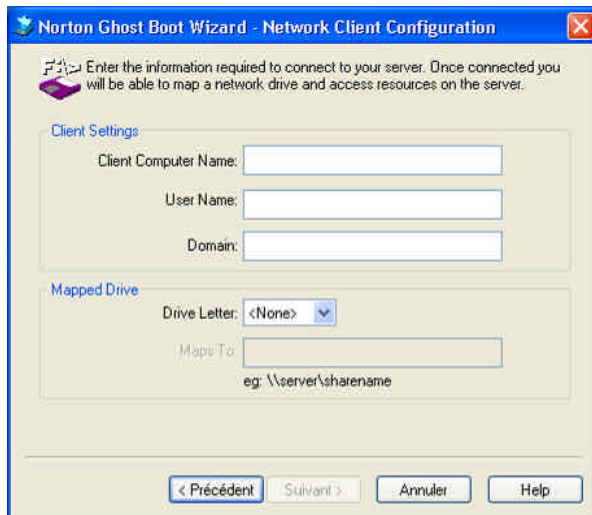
Norton Ghost Boot Wizard - Network Client Configuration

Enter the information required to connect to your server. Once connected you will be able to map a network drive and access resources on the server.

Client Settings

Client Computer Name:

User Name:

Domain:

Mapped Drive

Drive Letter: <None>

Maps To:

eg: \\server\sharename

< Précédent | Suivant > | Annuler | Help